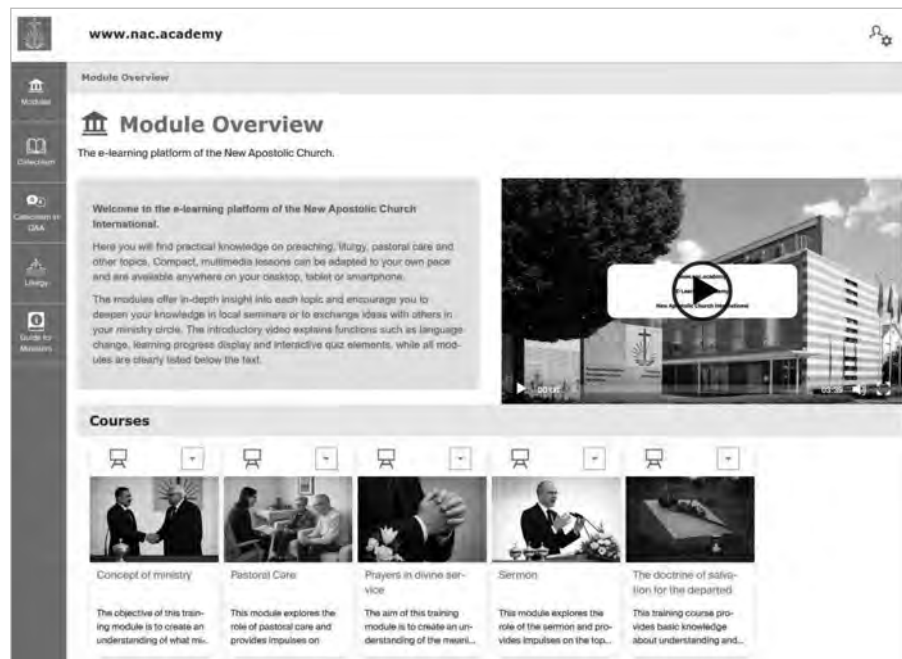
www.nac.academy

Modules

Catechism

Catechism in Q&A

Liturgy

Guide for Ministers

Module Overview

Module Overview

The e-learning platform of the New Apostolic Church.

Welcome to the e-learning platform of the New Apostolic Church International.

Here you will find practical knowledge on preaching, liturgy, pastoral care and other topics. Compact, multimedia lessons can be adapted to your own pace and are available anywhere on your desktop, tablet or smartphone.

The modules offer in-depth insight into each topic and encourage you to deepen your knowledge in local seminars or to exchange ideas with others in your ministry circle. The introductory video explains functions such as language change, learning progress display and interactive quiz elements, while all modules are clearly listed below the text.

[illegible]
New Apostolic Church International

00:00

Courses

Concept of ministry

The objective of this training module is to create an understanding of what mi...

Pastoral Care

This module explores the role of pastoral care and provides impulses on

Prayers in divine service

The aim of this training module is to create an understanding of the meani...

Sermon

This module explores the role of the sermon and provides impulses on the top...

The doctrine of salvation for the departed

This training course provides basic knowledge about understanding and...